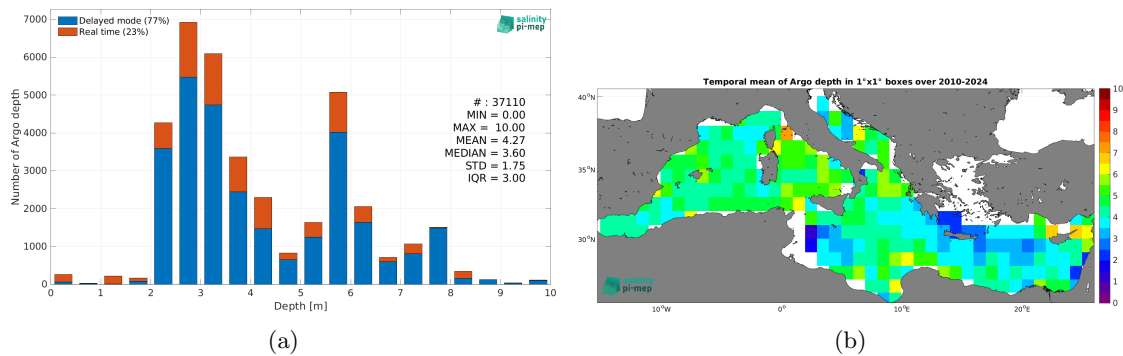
7000
6000
5000
4000
3000
2000
1000
0
Number of Argo depth
Delayed mode (77%)
Real time (23%)
salinity pi-mep
# : 37110
MIN = 0.00
MAX = 10.00
MEAN = 4.27
MEDIAN = 3.60
STD = 1.75
IQR = 3.00
0 1 2 3 4 5 6 7 8 9 10
Depth [m]
(a)

Temporal mean of Argo depth in 1°x1° boxes over 2010-2024
40°N
35°N
30°N
10°W 0° 10°E 20°E
salinity pi-mep
10
9
8
7
6
5
4
3
2
1
0
(b)